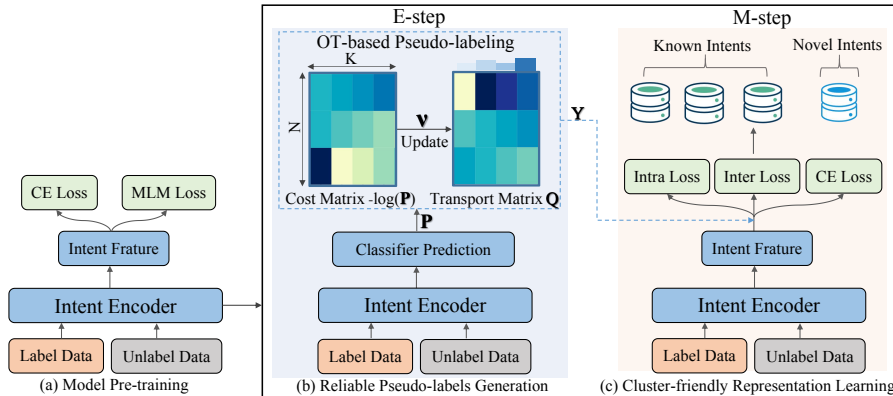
E-step

M-step

OT-based Pseudo-labeling

K

N

$\mathbf{v}$

Update

Cost Matrix -log($\mathbf{P}$)

Transport Matrix $\mathbf{Q}$

$\mathbf{Y}$

$\mathbf{P}$

Known Intents

Novel Intents

CE Loss

MLM Loss

Intent Frature

Intent Encoder

Label Data

Unlabel Data

(a) Model Pre-training

Classifier Prediction

Intent Encoder

Label Data

Unlabel Data

(b) Reliable Pseudo-labels Generation

Intra Loss

Inter Loss

CE Loss

Intent Frature

Intent Encoder

Label Data

Unlabel Data

(c) Cluster-friendly Representation Learning